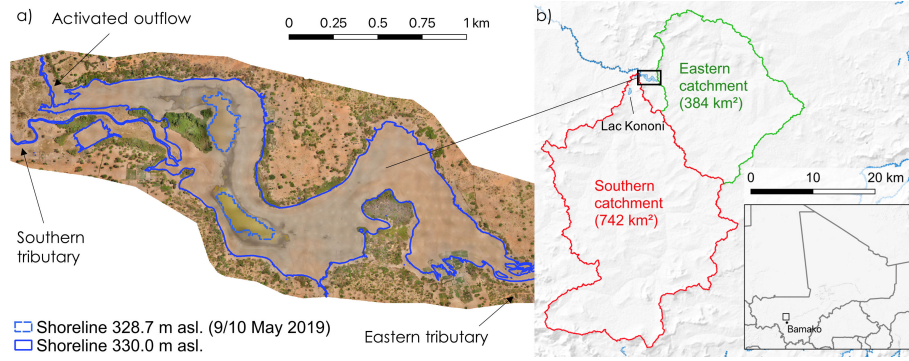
a)
Activated outflow
0 0.25 0.5 0.75 1 km
Southern tributary
Shoreline 328.7 m asl. (9/10 May 2019)
Shoreline 330.0 m asl.
Eastern tributary
b)
Eastern catchment (384 km²)
Lac Kononi
Southern catchment (742 km²)
0 10 20 km
Bamako